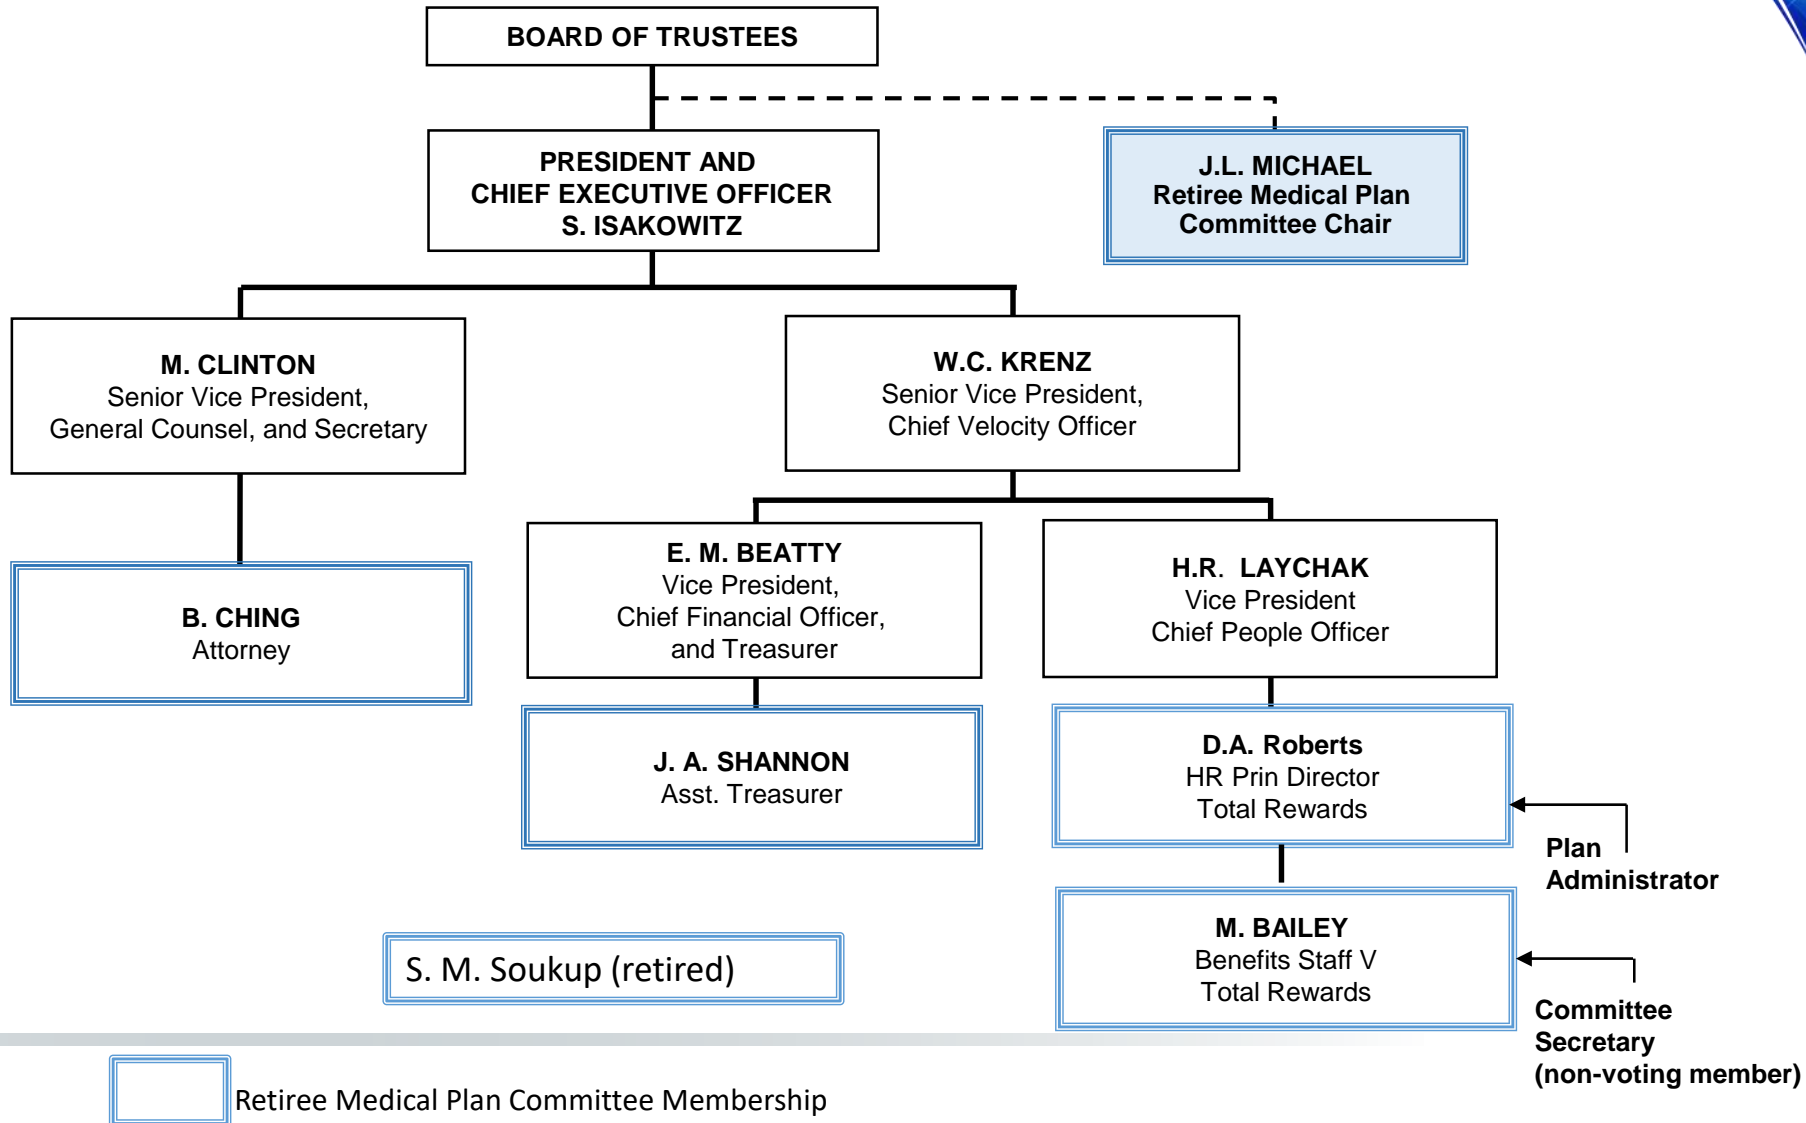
BOARD OF TRUSTEES

PRESIDENT AND
CHIEF EXECUTIVE OFFICER
S. ISAKOWITZ

J.L. MICHAEL
Retiree Medical Plan
Committee Chair

M. CLINTON
Senior Vice President,
General Counsel, and Secretary

W.C. KRENZ
Senior Vice President,
Chief Velocity Officer

B. CHING
Attorney

E. M. BEATTY
Vice President,
Chief Financial Officer,
and Treasurer

H.R. LAYCHAK
Vice President
Chief People Officer

J. A. SHANNON
Asst. Treasurer

D.A. Roberts
HR Prin Director
Total Rewards

Plan
Administrator

M. BAILEY
Benefits Staff V
Total Rewards

S. M. Soukup (retired)

Committee
Secretary
(non-voting member)

Retiree Medical Plan Committee Membership